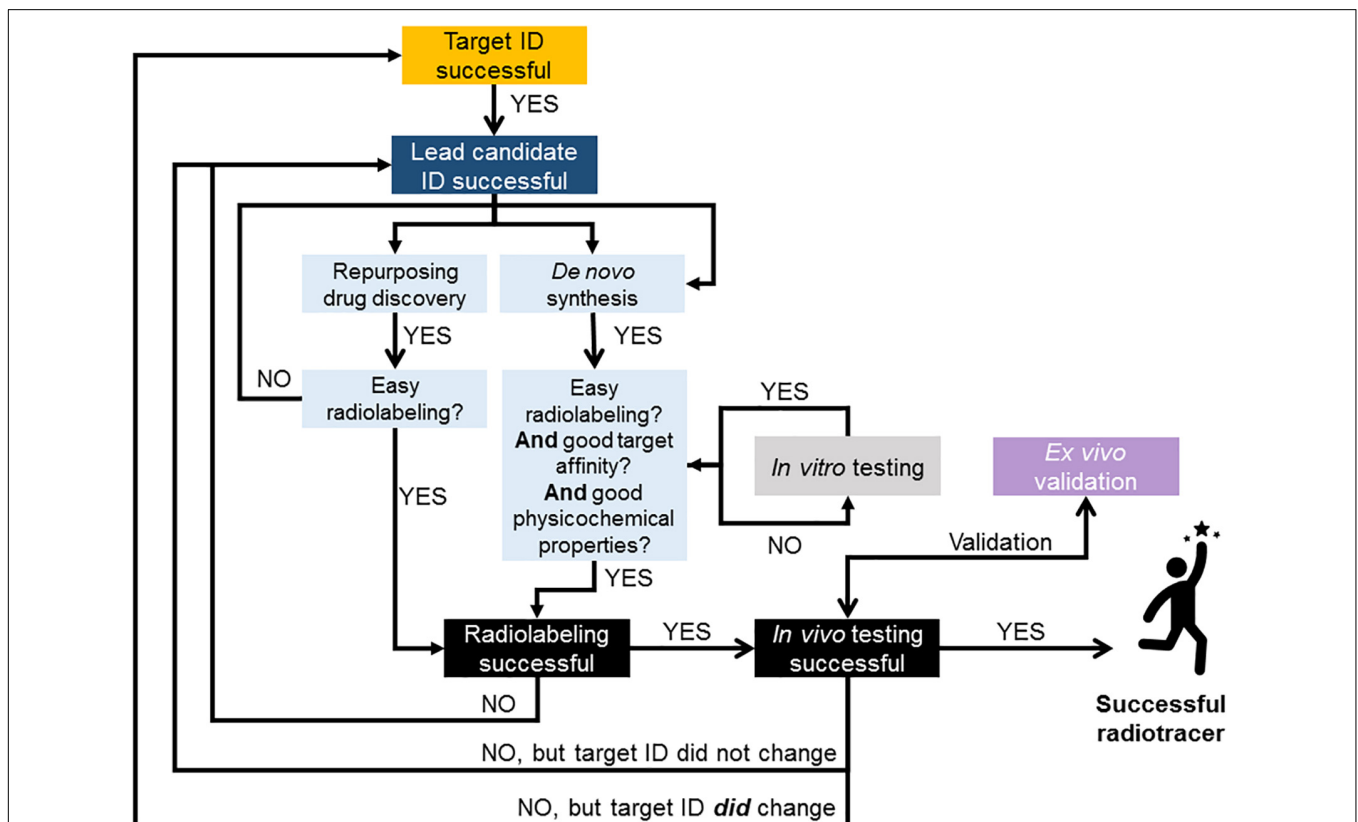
Target ID successful

YES

Lead candidate ID successful

Repurposing drug discovery

*De novo* synthesis

YES

YES

NO

Easy radiolabeling?

Easy radiolabeling? **And** good target affinity? **And** good physicochemical properties?

YES

*In vitro* testing

NO

*Ex vivo* validation

YES

Validation

YES

Radiolabeling successful

YES

*In vivo* testing successful

YES

NO

Successful radiotracer

NO, but target ID did not change

NO, but target ID ***did*** change